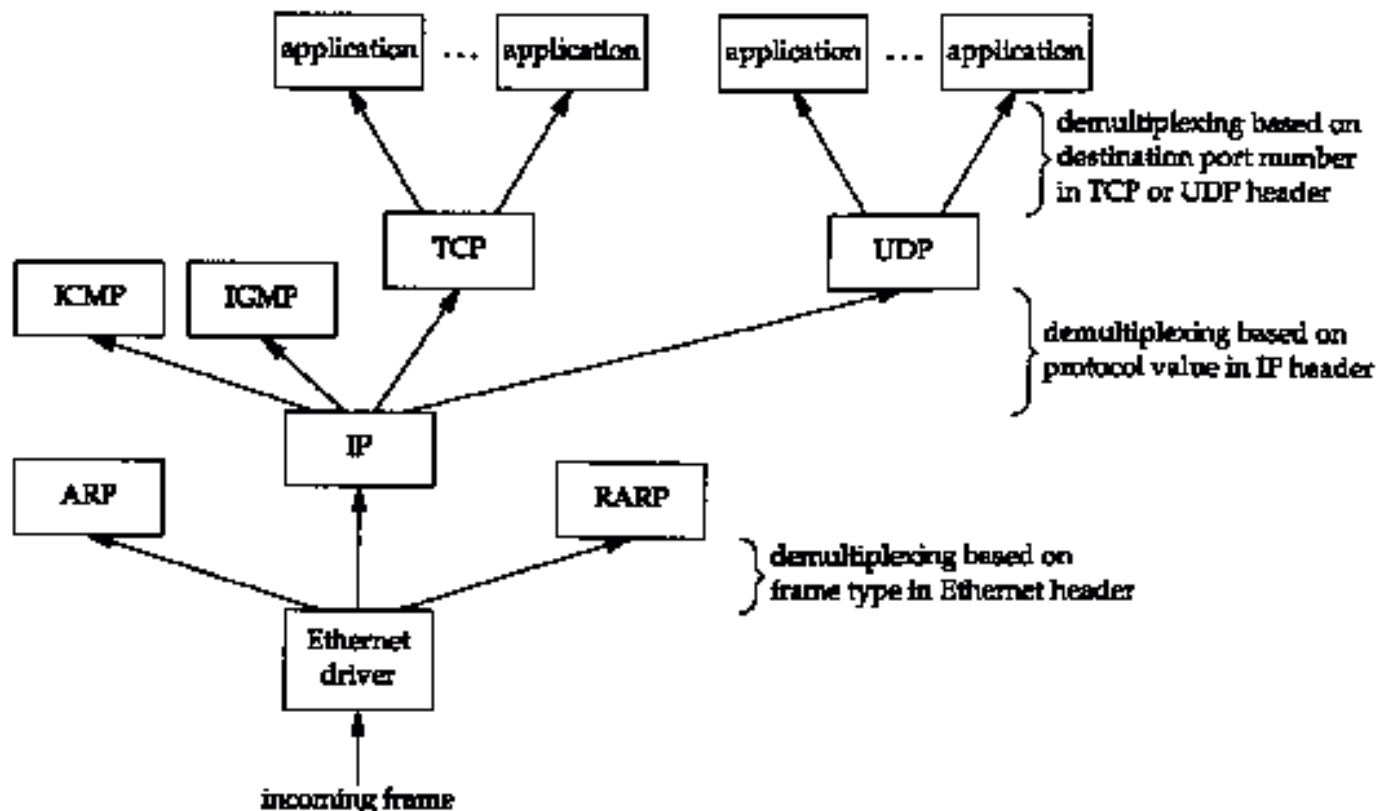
application ... application

application ... application

demultiplexing based on destination port number in TCP or UDP header

TCP

UDP

ICMP

IGMP

demultiplexing based on protocol value in IP header

IP

ARP

RARP

demultiplexing based on frame type in Ethernet header

Ethernet driver

incoming frame